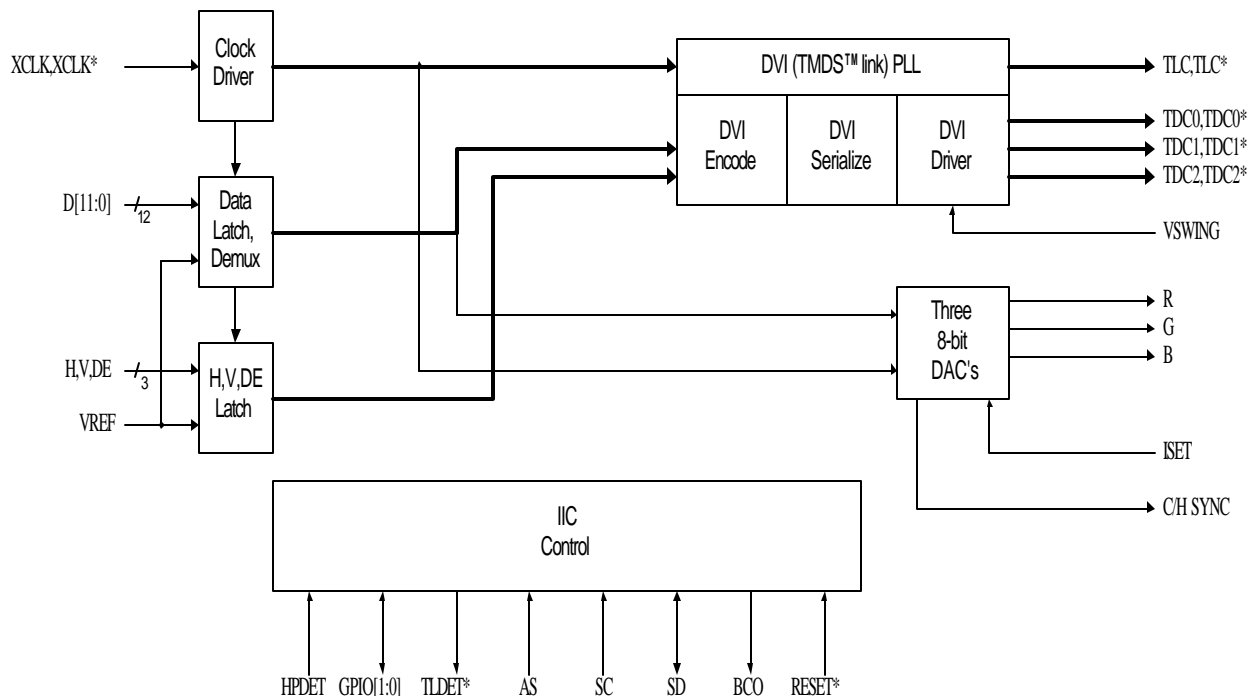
XCLK,XCLK*

Clock Driver

DVI (TMDS™ link) PLL

TLC,TLC*

DVI Encode

DVI Serialize

DVI Driver

TDC0,TDC0*

TDC1,TDC1*

TDC2,TDC2*

D[11:0]

12

Data Latch, Demux

VSWING

Three 8-bit DAC's

R

G

B

H,V,DE

3

H,V,DE Latch

VREF

ISET

C/H SYNC

IIC Control

HPDET GPIO[1:0] TLDET* AS SC SD BCO RESET*